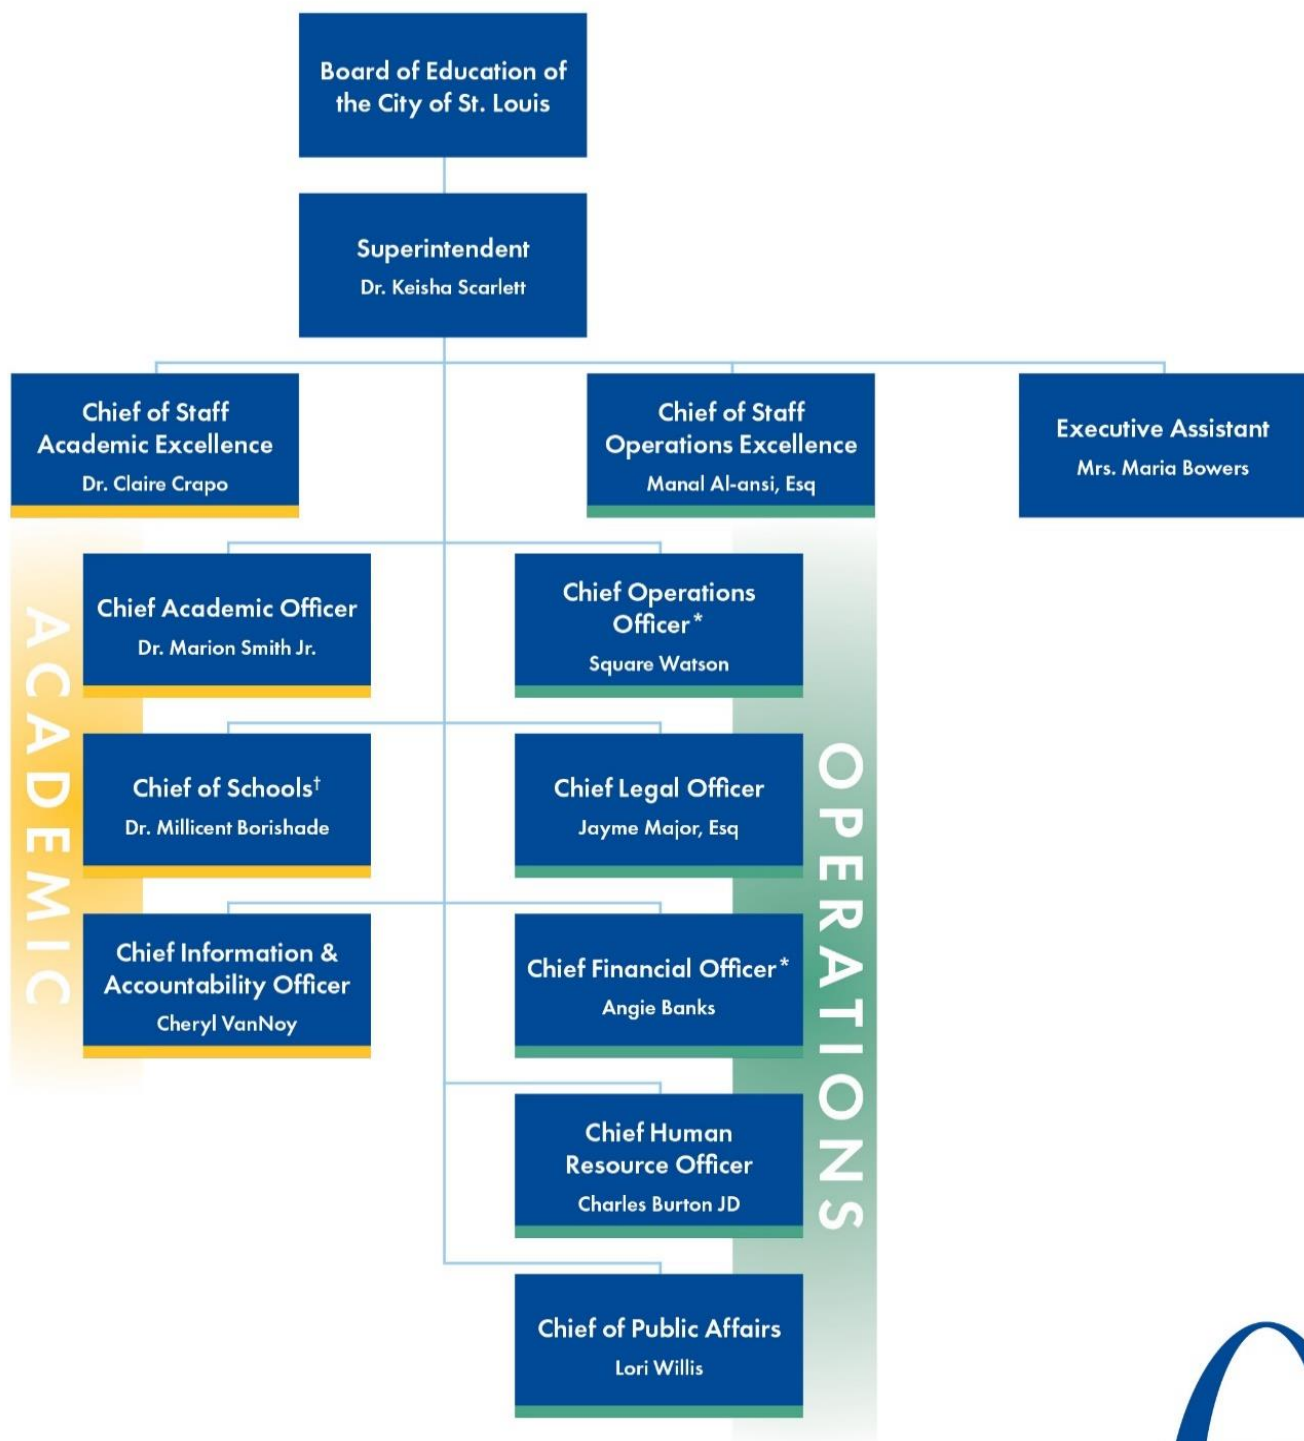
Board of Education of the City of St. Louis

Superintendent
Dr. Keisha Scarlett

Chief of Staff
Academic Excellence
Dr. Claire Crapo

Chief of Staff
Operations Excellence
Manal Al-ansi, Esq

Executive Assistant
Mrs. Maria Bowers

ACADEMIC

Chief Academic Officer
Dr. Marion Smith Jr.

Chief of Schools†
Dr. Millicent Borishade

Chief Information & Accountability Officer
Cheryl VanNoy

OPERATIONS

Chief Operations Officer*
Square Watson

Chief Legal Officer
Jayme Major, Esq

Chief Financial Officer*
Angie Banks

Chief Human Resource Officer
Charles Burton JD

Chief of Public Affairs
Lori Willis